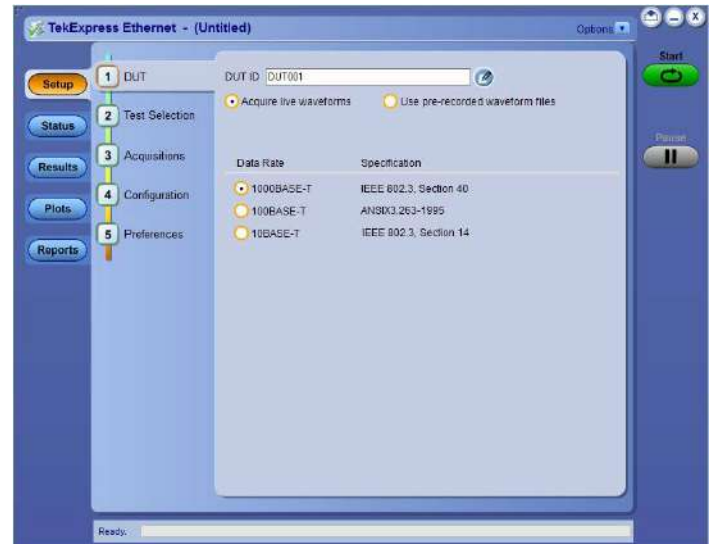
TekExpress Ethernet - (Untitled)

Options

Start

Pause

Setup

Status

Results

Plots

Reports

1 DUT

2 Test Selection

3 Acquisitions

4 Configuration

5 Preferences

DUT ID DUT001

Acquire live waveforms

Use pre-recorded waveform files

| Data Rate | Specification |
|---|---|
| 1000BASE-T | IEEE 802.3, Section 40 |
| 100BASE-T | ANSIX3.263-1995 |
| 10BASE-T | IEEE 802.3, Section 14 |

Ready.